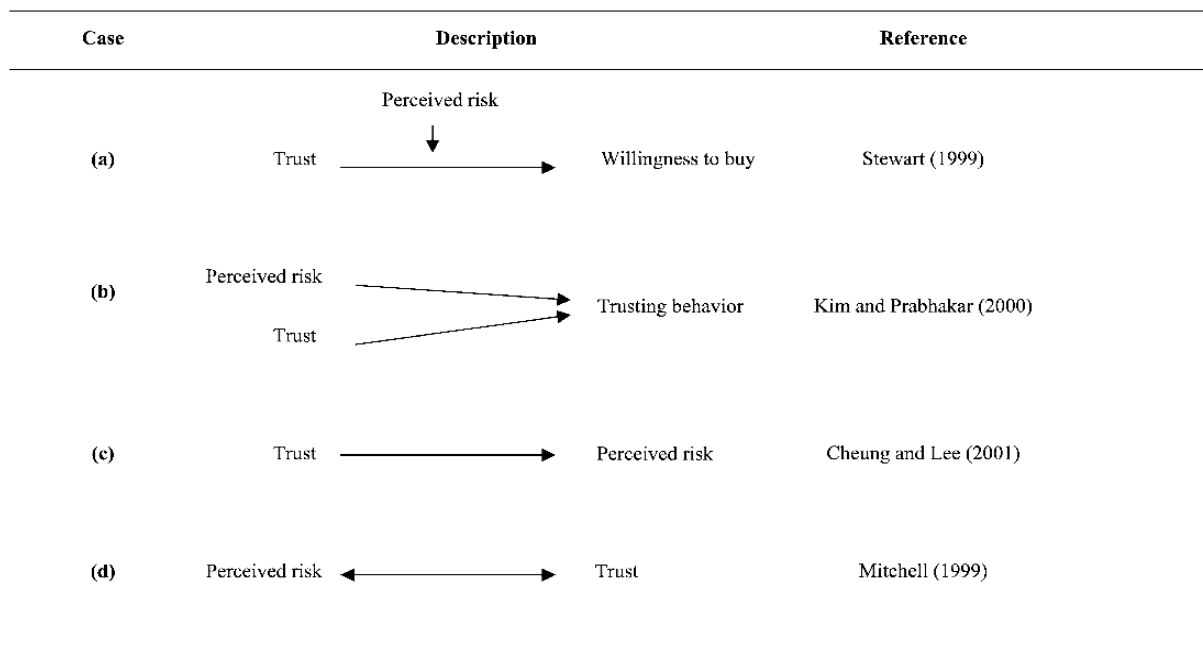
| Case | Description | Reference |
|---|---|---|
| (a) | Perceived risk; Trust → Willingness to buy | Stewart (1999) |
| (b) | Perceived risk; Trust → Trusting behavior | Kim and Prabhakar (2000) |
| (c) | Trust → Perceived risk | Cheung and Lee (2001) |
| (d) | Perceived risk ↔ Trust | Mitchell (1999) |